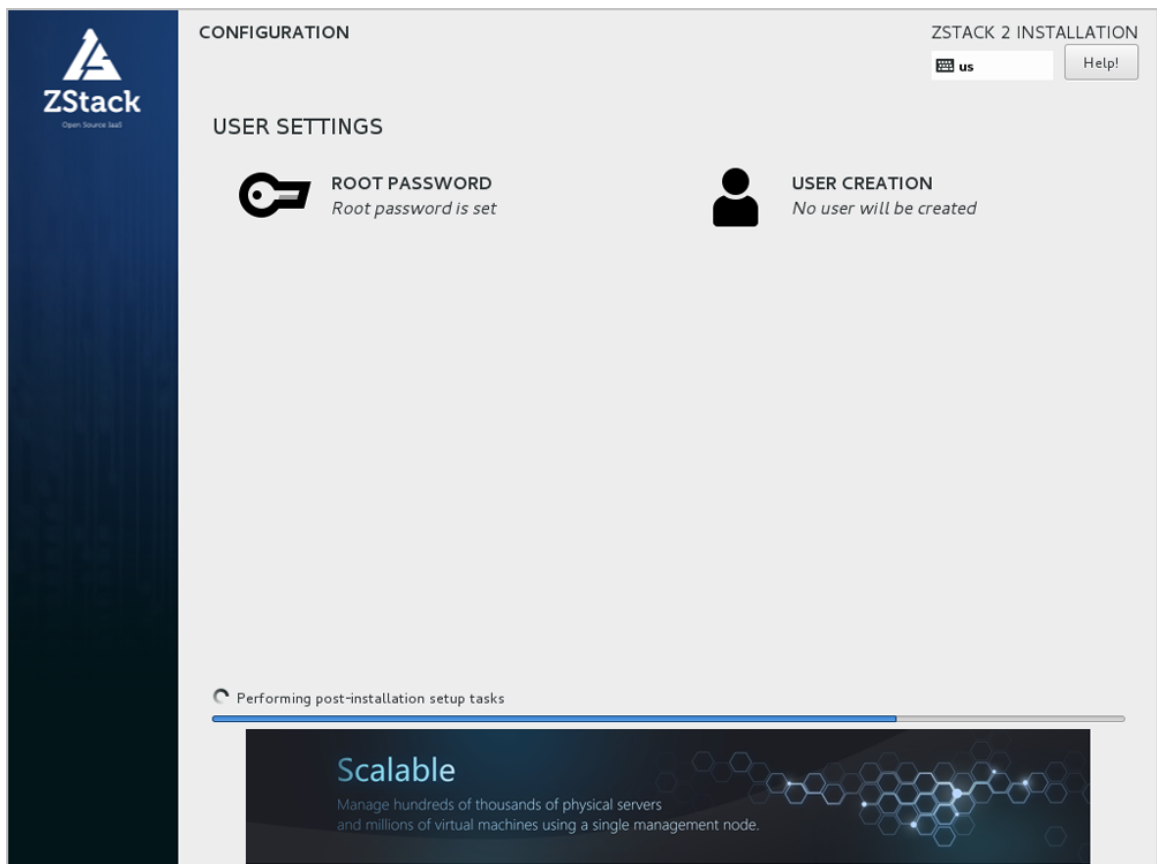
ZStack
Open Source IaaS

CONFIGURATION

ZSTACK 2 INSTALLATION
us
Help!

USER SETTINGS

ROOT PASSWORD
Root password is set

USER CREATION
No user will be created

Performing post-installation setup tasks

Scalable
Manage hundreds of thousands of physical servers and millions of virtual machines using a single management node.